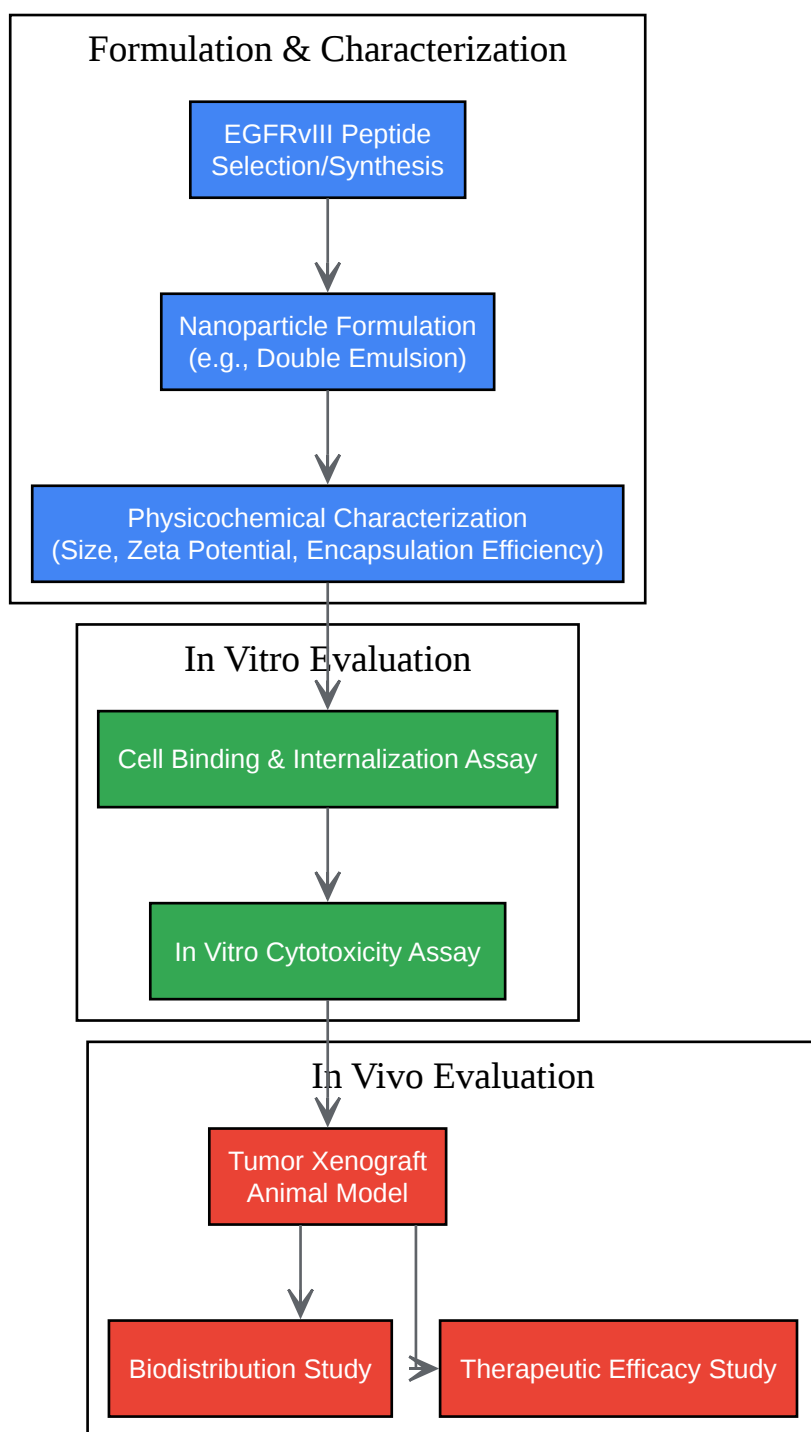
Formulation & Characterization

EGFRvIII Peptide Selection/Synthesis

Nanoparticle Formulation (e.g., Double Emulsion)

Physicochemical Characterization (Size, Zeta Potential, Encapsulation Efficiency)

In Vitro Evaluation

Cell Binding & Internalization Assay

In Vitro Cytotoxicity Assay

In Vivo Evaluation

Tumor Xenograft Animal Model

Biodistribution Study

Therapeutic Efficacy Study